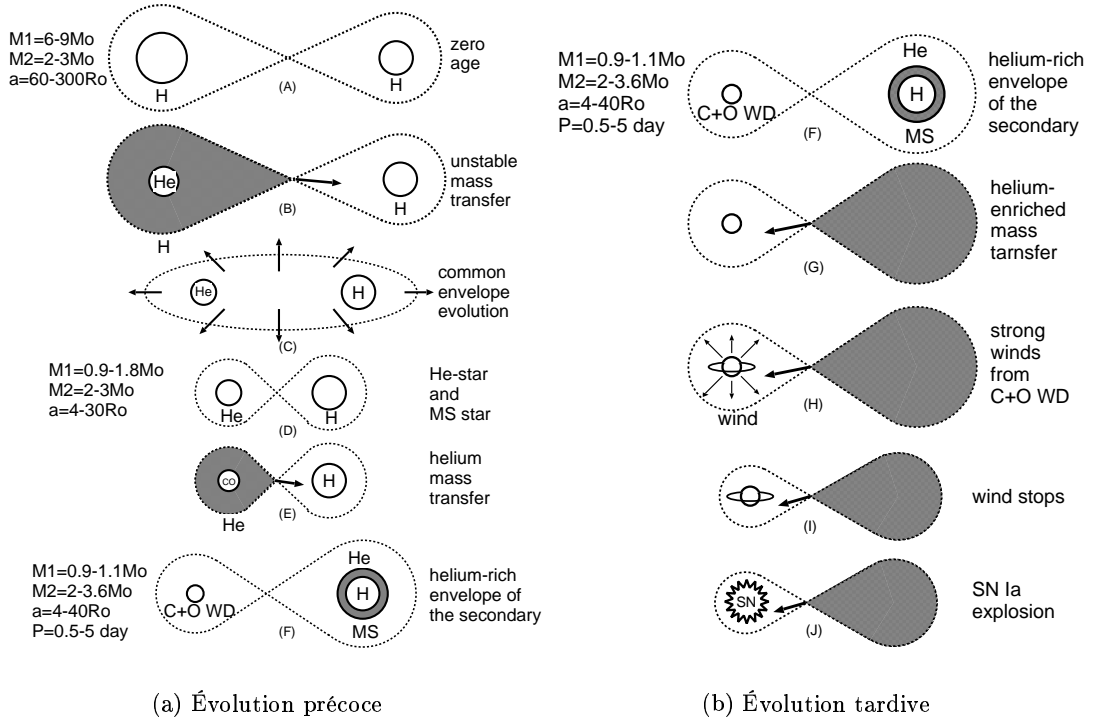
M1=6-9Mo
M2=2-3Mo
a=60-300Ro

H

H

(A)

zero age

He

H

(B)

H

unstable mass transfer

He

H

(C)

common envelope evolution

M1=0.9-1.8Mo
M2=2-3Mo
a=4-30Ro

He

H

(D)

He-star and MS star

CO

He

H

(E)

helium mass transfer

M1=0.9-1.1Mo
M2=2-3.6Mo
a=4-40Ro
P=0.5-5 day

C+O WD

He

H

MS

(F)

helium-rich envelope of the secondary

(a) Évolution précoce

M1=0.9-1.1Mo
M2=2-3.6Mo
a=4-40Ro
P=0.5-5 day

C+O WD

He

H

MS

(F)

helium-rich envelope of the secondary

(G)

helium-enriched mass tarnsfer

wind

(H)

strong winds from C+O WD

(I)

wind stops

SN

(J)

SN Ia explosion

(b) Évolution tardive